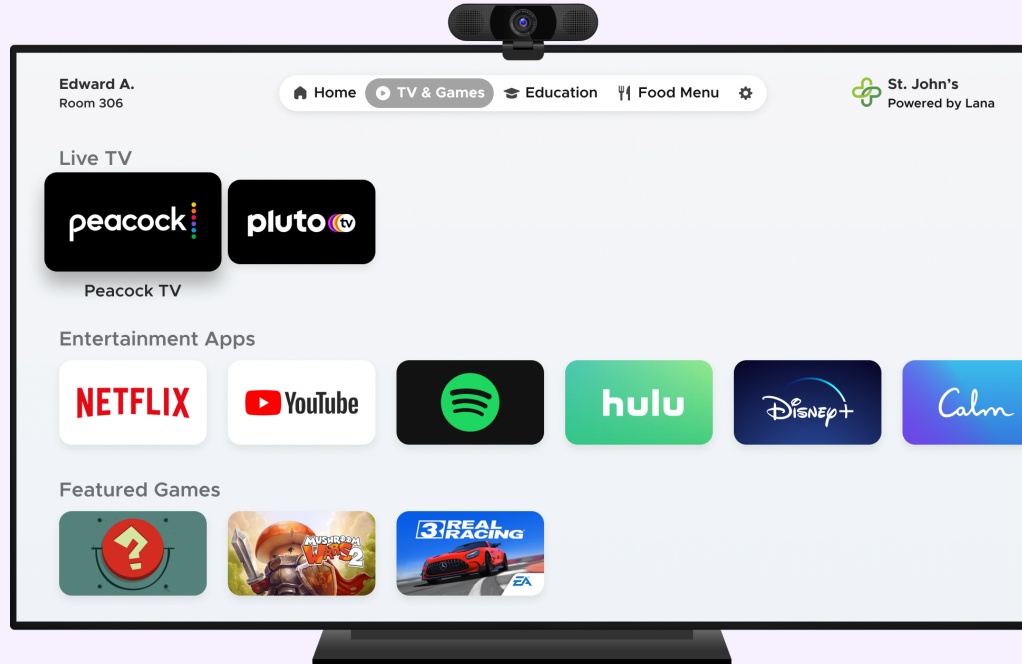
Edward A.
Room 306

Home TV & Games Education Food Menu

St. John's
Powered by Lana

Live TV

peacock

pluto tv

Peacock TV

Entertainment Apps

NETFLIX

YouTube

hulu

Disney+

Calm

Featured Games

?

MUSHROOM WARS 2

3 REAL RACING

EA